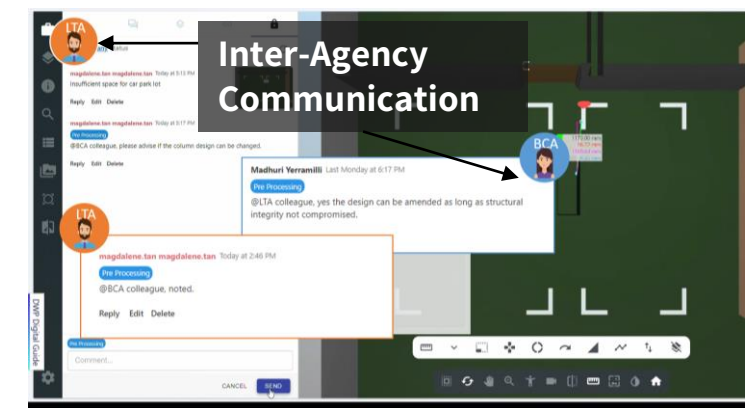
LTA

Inter-Agency Communication

magdalene.tan magdalene.tan Today at 5:13 PM
Insufficient space for car park lot
Reply Edit Delete

magdalene.tan magdalene.tan Today at 5:17 PM
Pre Processing
@CA colleague, please advise if the column design can be changed.
Reply Edit Delete

BCA

Madhuri Yerramilli Last Monday at 6:17 PM
Pre Processing
@LTA colleague, yes the design can be amended as long as structural integrity not compromised.

LTA

magdalene.tan magdalene.tan Today at 2:46 PM
Pre Processing
@BCA colleague, noted.
Reply Edit Delete

DMP Digital Guide

Pre Processing
Comment...

CANCEL SEND